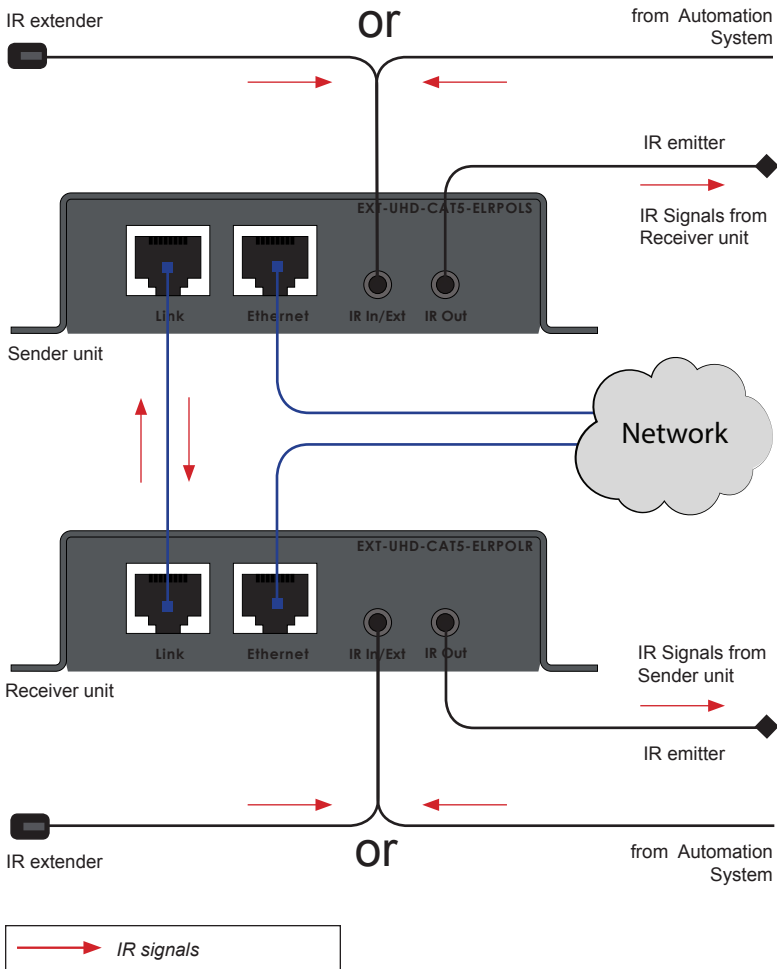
IR extender

or

from Automation System

IR emitter

EXT-UHD-CAT5-ELRPOLS

IR Signals from Receiver unit

Link

Ethernet

IR In/Ext

IR Out

Sender unit

Network

EXT-UHD-CAT5-ELRPOLR

Link

Ethernet

IR In/Ext

IR Out

IR Signals from Sender unit

Receiver unit

IR emitter

IR extender

or

from Automation System

IR signals